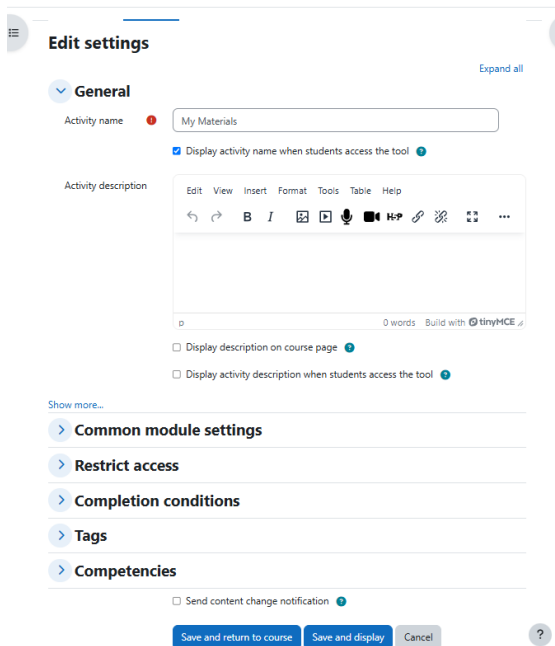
Edit settings

Expand all

General

Activity name

My Materials

Display activity name when students access the tool

Activity description

Edit View Insert Format Tools Table Help

B I H-P

p

0 words Build with tinyMCE

Display description on course page

Display activity description when students access the tool

Show more...

Common module settings

Restrict access

Completion conditions

Tags

Competencies

Send content change notification

Save and return to course Save and display Cancel

?